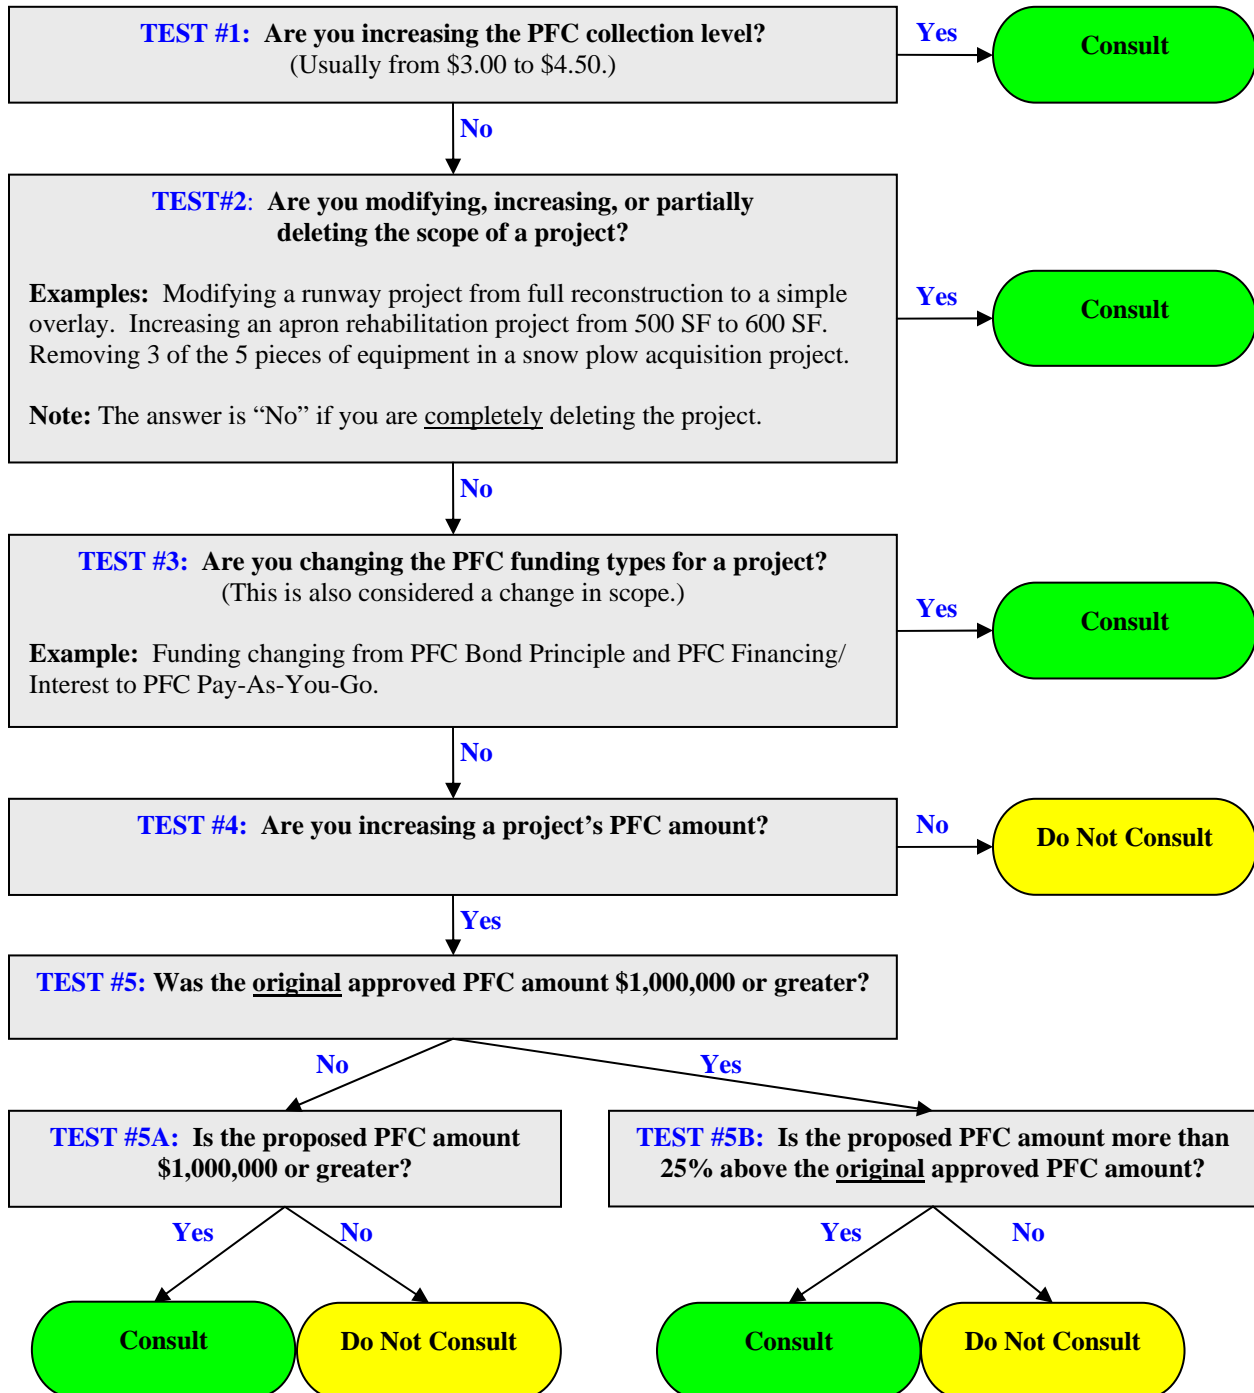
TEST #1: Are you increasing the PFC collection level?
(Usually from \$3.00 to \$4.50.)

Yes

Consult

No

TEST#2: Are you modifying, increasing, or partially deleting the scope of a project?

Examples: Modifying a runway project from full reconstruction to a simple overlay. Increasing an apron rehabilitation project from 500 SF to 600 SF. Removing 3 of the 5 pieces of equipment in a snow plow acquisition project.

Note: The answer is “No” if you are completely deleting the project.

Yes

Consult

No

TEST #3: Are you changing the PFC funding types for a project?
(This is also considered a change in scope.)

Example: Funding changing from PFC Bond Principle and PFC Financing/ Interest to PFC Pay-As-You-Go.

Yes

Consult

No

TEST #4: Are you increasing a project’s PFC amount?

No

Do Not Consult

Yes

TEST #5: Was the original approved PFC amount \$1,000,000 or greater?

No

Yes

TEST #5A: Is the proposed PFC amount \$1,000,000 or greater?

TEST #5B: Is the proposed PFC amount more than 25% above the original approved PFC amount?

Yes

No

Yes

No

Consult

Do Not Consult

Consult

Do Not Consult